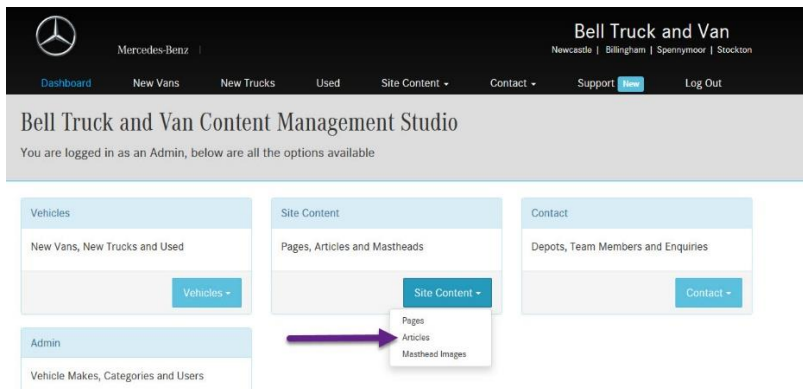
Mercedes-Benz |

Bell Truck and Van
Newcastle | Billingham | Spennymoor | Stockton

Dashboard New Vans New Trucks Used Site Content ▾ Contact ▾ Support New Log Out

Bell Truck and Van Content Management Studio

You are logged in as an Admin, below are all the options available

Vehicles

New Vans, New Trucks and Used

Vehicles ▾

Site Content

Pages, Articles and Mastheads

Site Content ▾

Pages
Articles
Masthead Images

Contact

Depots, Team Members and Enquiries

Contact ▾

Admin

Vehicle Makes, Categories and Users